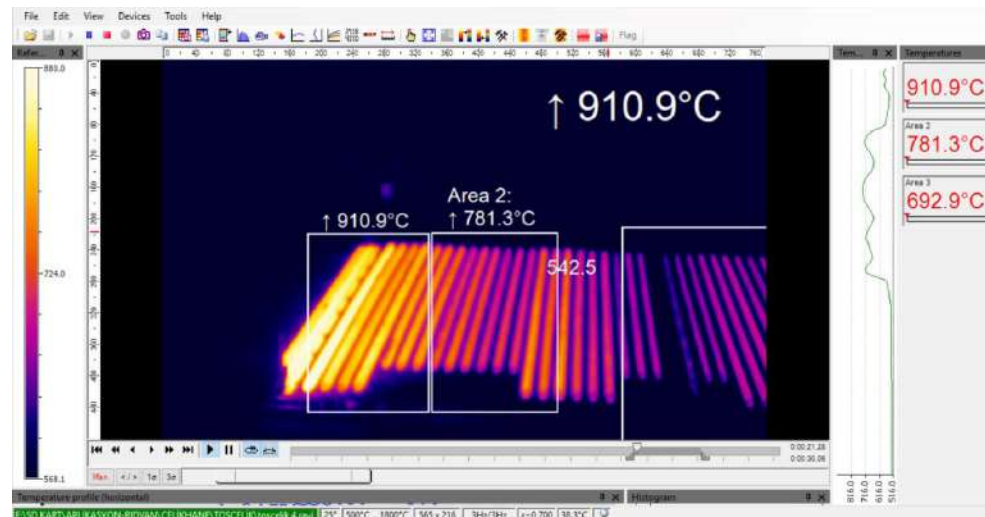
File Edit View Devices Tools Help

Flag

Refer...

883.0

724.0

568.1

0 40 80 120 160 200 240 280 320 360 400 440 480 520 560 600 640 680 720 760

↑ 910.9°C

Area 2:

↑ 910.9°C

↑ 781.3°C

542.5

0:00:21.28

0:00:30.06

Tem...

Temperatures

910.9°C

Area 2

781.3°C

Area 3

692.9°C

Temperature profile (horizontal)

Histogram

25° 500°C ... 1800°C 565 x 216 3Hz/3Hz ε=0.700 38.3°C